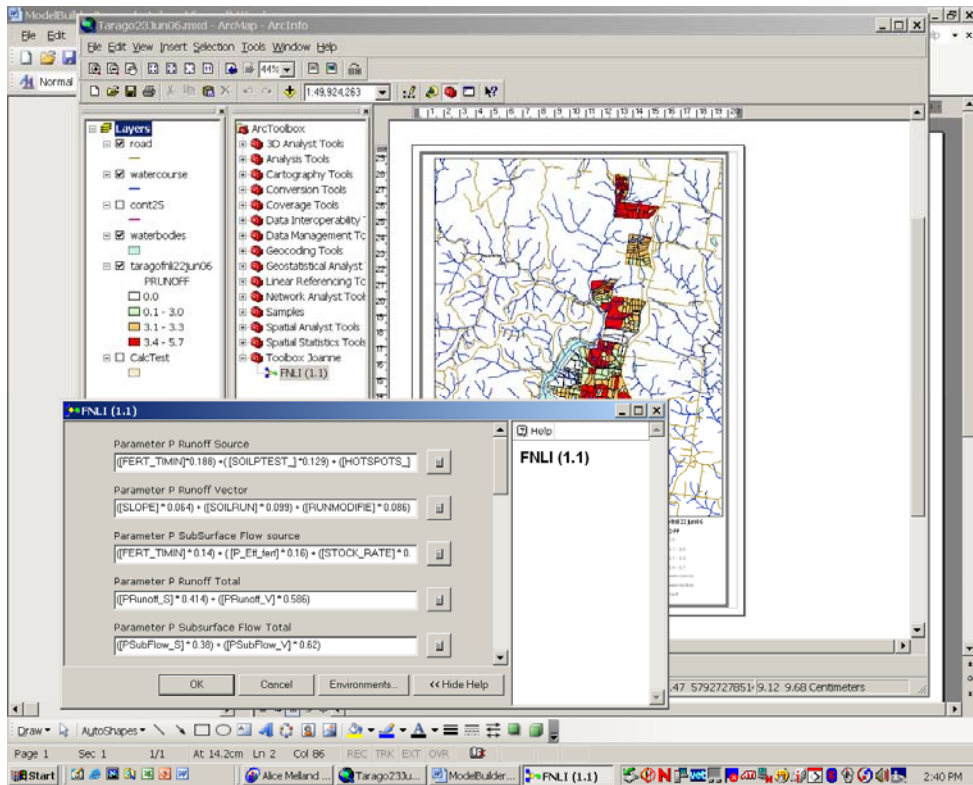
ModelBuild
File Edit
Normal
Tarago23Jun06.mxd - ArcMap - ArcInfo
File Edit View Insert Selection Tools Window Help
44%
1:49,924,263
Layers
road
watercourse
cont25
waterbodies
taragofnl22jun06
PRUNOFF
0.0
0.1 - 3.0
3.1 - 3.3
3.4 - 5.7
CalcTest
ArcToolbox
3D Analyst Tools
Analysis Tools
Cartography Tools
Conversion Tools
Coverage Tools
Data Interoperability
Data Management To
Geocoding Tools
Geostatistical Analyst
Linear Referencing To
Network Analyst Tool
Samples
Spatial Analyst Tools
Spatial Statistics Tools
Toolbox Joanne
FNLI (1.1)
FNLI (1.1)
Parameter P Runoff Source
([FERT_TIMIN]*0.188) +([SOILPTEST_]*0.129) + ([HOTSPOTS_]
Parameter P Runoff Vector
([SLOPE] * 0.064) + ([SOILRUN] * 0.099) + ([RUNMODIFIE] * 0.086)
Parameter P SubSurface Flow source
([FERT_TIMIN] * 0.14) + ([P_Eff_fert] * 0.16) + ([STOCK_RATE] * 0.
Parameter P Runoff Total
([PRunoff_S] * 0.414) + ([PRunoff_V] * 0.586)
Parameter P Subsurface Flow Total
([PSubFlow_S] * 0.38) + ([PSubFlow_V] * 0.62)
OK
Cancel
Environments...
<< Hide Help
Help
FNLI (1.1)
.47 5792727851 9.12 9.68 Centimeters
Draw AutoShapes
Page 1 Sec 1 1/1 At 14.2cm Ln 2 Col 86 REC TRK EXT OVR
Start
Alice Melland
Tarago23Ju...
ModelBuilder...
FNLI (1.1)
2:40 PM